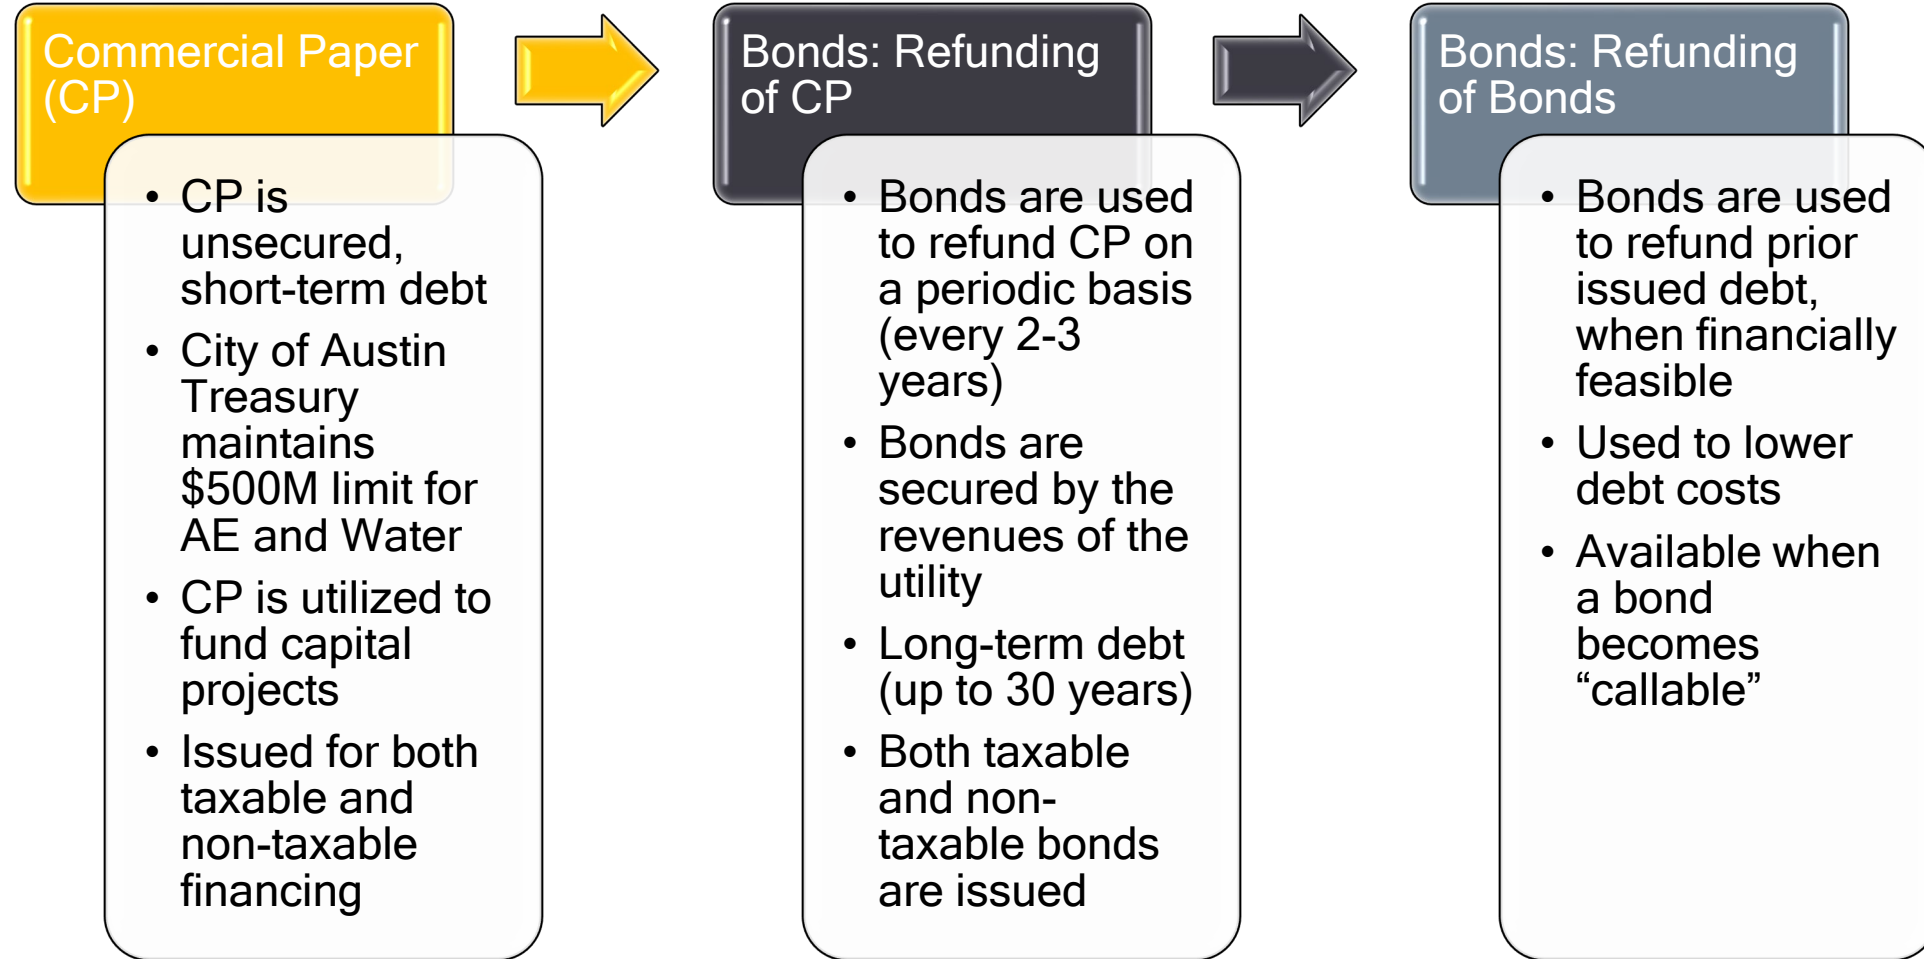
Commercial Paper (CP)

• CP is unsecured, short-term debt
• City of Austin Treasury maintains \$500M limit for AE and Water
• CP is utilized to fund capital projects
• Issued for both taxable and non-taxable financing

Bonds: Refunding of CP

• Bonds are used to refund CP on a periodic basis (every 2-3 years)
• Bonds are secured by the revenues of the utility
• Long-term debt (up to 30 years)
• Both taxable and non-taxable bonds are issued

Bonds: Refunding of Bonds

• Bonds are used to refund prior issued debt, when financially feasible
• Used to lower debt costs
• Available when a bond becomes “callable”